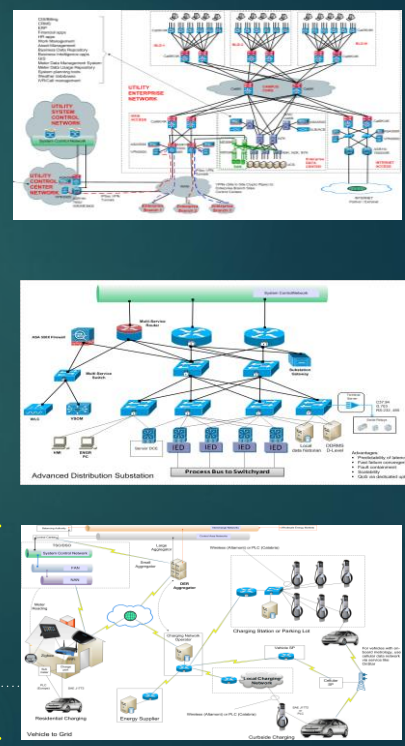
UTILITY ENTERPRISE NETWORK

UTILITY SYSTEM CONTROL NETWORK

UTILITY CONTROL CENTER NETWORK

CAMPUS CORE

BLD-1

BLD-2

BLD-3

INTERNET ACCESS

INTERNET

System Control Network

Multi-Service Router

ASA 5500 Firewall

Multi-Service Switch

Substation Gateway

HMI

ENGR PC

IED

IED

IED

IED

IED

Local data historian

Process Bus to Switchyard

Advanced Distribution Substation

Advantages

System Control Network

FAN

WAN

DER Aggregator

Charging Network Operator

Charging Station or Parking Lot

Residential Charging

Energy Supplier

Local Charging Network

Vehicle to Grid

Curbside Charging